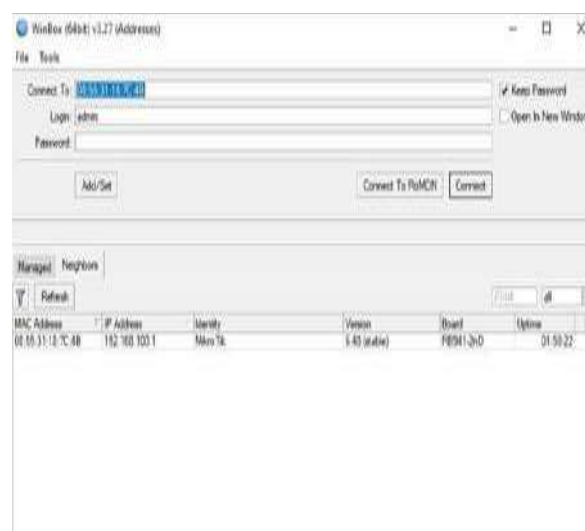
WinBox (64bit) v3.27 (Addresses)

File Tools

Connect To: 00:55:31:15:7C:48

Login: admin

Password:

Keep Password

Open In New Window

Add/Set

Connect To RoMON

Connect

Managed

Neighbors

Refresh

Find

all

| MAC Address | IP Address | Identity | Version | Board | Uptime |
|---|---|---|---|---|---|
| 00:55:31:15:7C:48 | 192.168.103.1 | MikroTik | 6.45 (stable) | RB941-2nD | 01:50:22 |